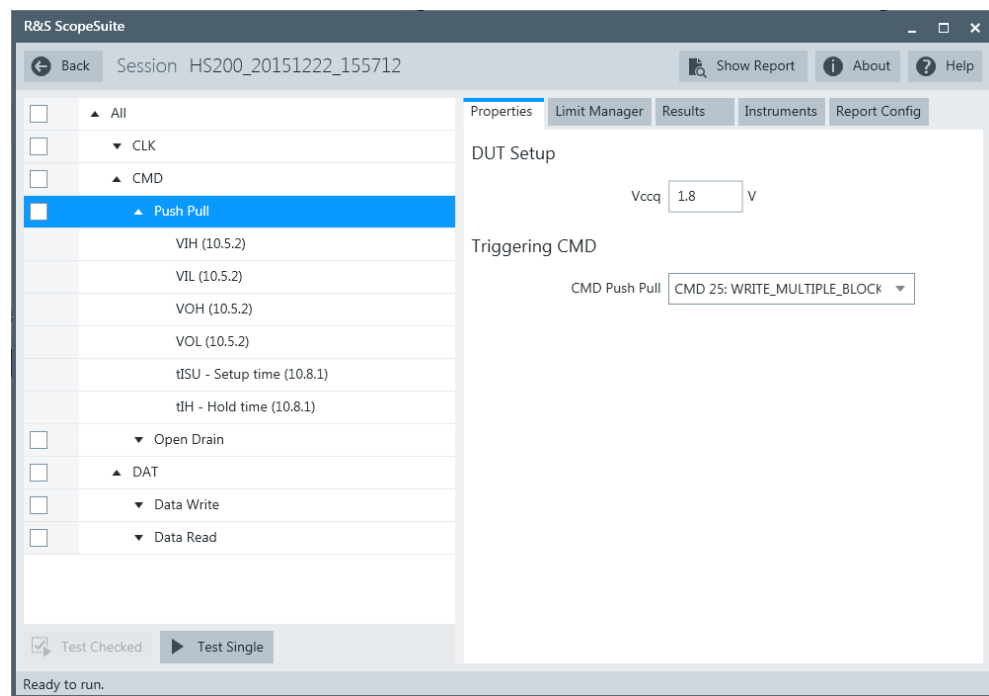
R&S ScopeSuite

Back Session HS200_20151222_155712

Show Report About Help

▲ All
▼ CLK
▲ CMD
▲ Push Pull
VIH (10.5.2)
VIL (10.5.2)
VOH (10.5.2)
VOL (10.5.2)
tISU - Setup time (10.8.1)
tIH - Hold time (10.8.1)
▼ Open Drain
▲ DAT
▼ Data Write
▼ Data Read

Test Checked Test Single

Properties Limit Manager Results Instruments Report Config

DUT Setup

Vccq 1.8 V

Triggering CMD

CMD Push Pull CMD 25: WRITE_MULTIPLE_BLOCK

Ready to run.